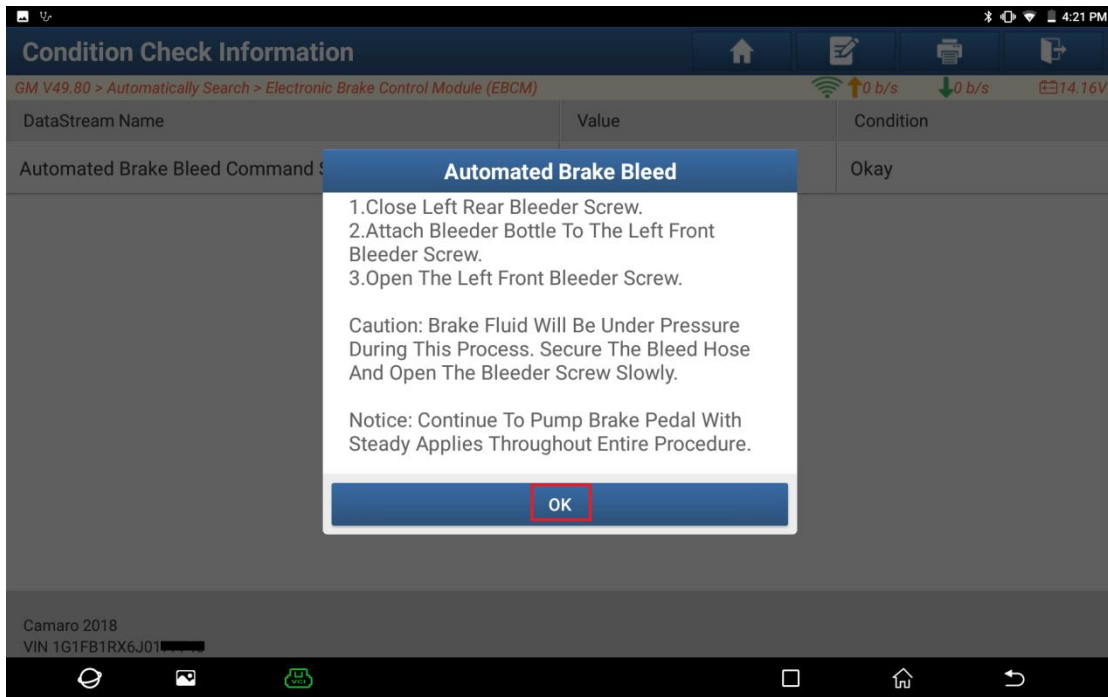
4:21 PM

Condition Check Information

GM V49.80 > Automatically Search > Electronic Brake Control Module (EBCM)

0 b/s 0 b/s 14.16V

| DataStream Name | Value | Condition |
|---|---|---|
| Automated Brake Bleed Command S | | Okay |

Automated Brake Bleed

1.Close Left Rear Bleeder Screw.
2.Attach Bleeder Bottle To The Left Front Bleeder Screw.
3.Open The Left Front Bleeder Screw.

Caution: Brake Fluid Will Be Under Pressure During This Process. Secure The Bleed Hose And Open The Bleeder Screw Slowly.

Notice: Continue To Pump Brake Pedal With Steady Applies Throughout Entire Procedure.

OK

Camaro 2018
VIN 1G1FB1RX6J01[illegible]

VCI